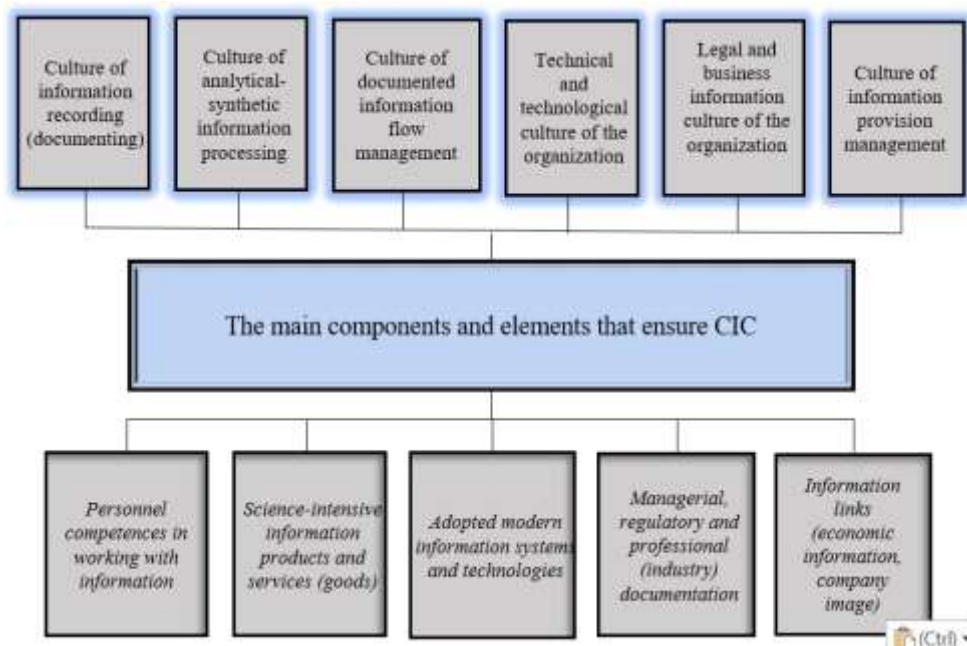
Culture of information recording (documenting)

Culture of analytical-synthetic information processing

Culture of documented information flow management

Technical and technological culture of the organization

Legal and business information culture of the organization

Culture of information provision management

The main components and elements that ensure CIC

*Personnel competences in working with information*

*Science-intensive information products and services (goods)*

*Adopted modern information systems and technologies*

*Managerial, regulatory and professional (industry) documentation*

*Information links (economic information, company image)*

(Ctrl)